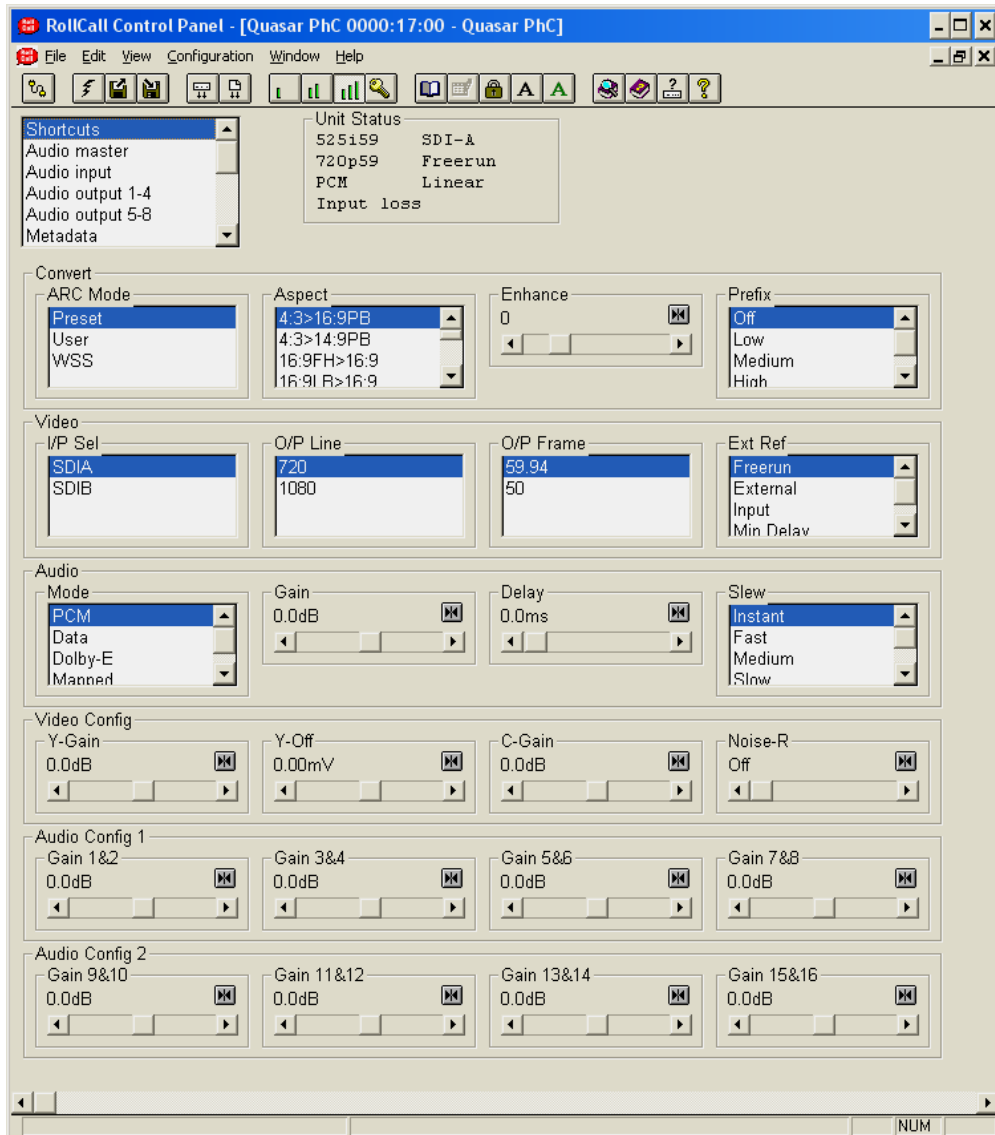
RollCall Control Panel - [Quasar PhC 0000:17:00 - Quasar PhC]

File Edit View Configuration Window Help

A A

Shortcuts
Audio master
Audio input
Audio output 1-4
Audio output 5-8
Metadata

Unit Status
525i59 SDI-A
720p59 Freerun
PCM Linear
Input loss

Convert

ARC Mode
Preset
User
WSS

Aspect
4:3>16:9PB
4:3>14:9PB
16:9FH>16:9
16:9LB>16:9

Enhance
0

Prefix
Off
Low
Medium
High

Video

I/P Sel
SDIA
SDIB

O/P Line
720
1080

O/P Frame
59.94
50

Ext Ref
Freerun
External
Input
Min Delay

Audio

Mode
PCM
Data
Dolby-E
Mapped

Gain
0.0dB

Delay
0.0ms

Slew
Instant
Fast
Medium
Slow

Video Config

Y-Gain
0.0dB

Y-Off
0.00mV

C-Gain
0.0dB

Noise-R
Off

Audio Config 1

Gain 1&2
0.0dB

Gain 3&4
0.0dB

Gain 5&6
0.0dB

Gain 7&8
0.0dB

Audio Config 2

Gain 9&10
0.0dB

Gain 11&12
0.0dB

Gain 13&14
0.0dB

Gain 15&16
0.0dB

NUM